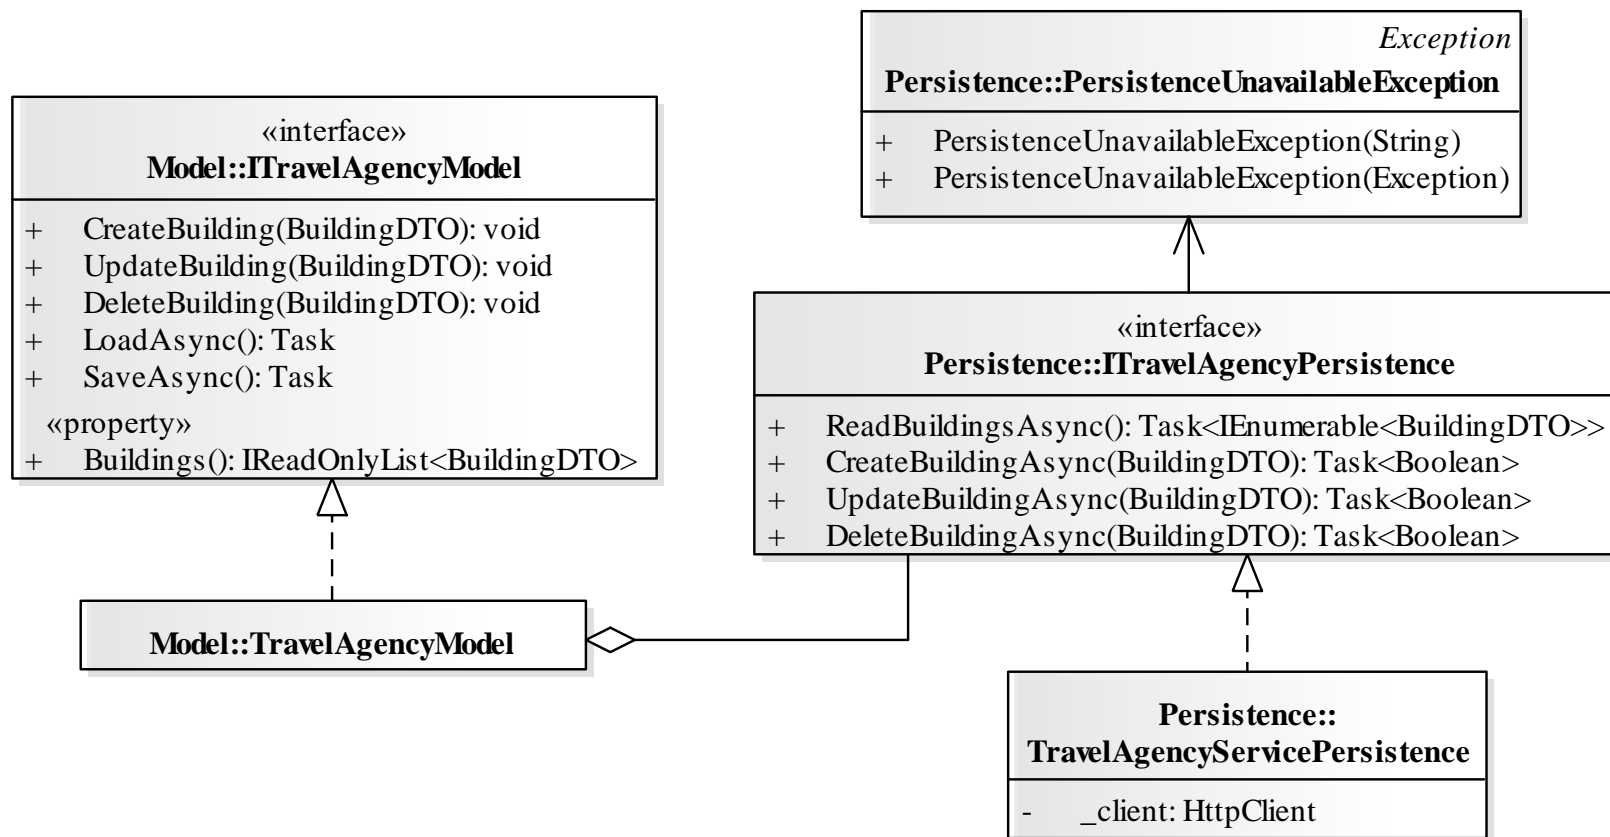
«interface»
**Model::ITravelAgencyModel**

+ CreateBuilding(BuildingDTO): void
+ UpdateBuilding(BuildingDTO): void
+ DeleteBuilding(BuildingDTO): void
+ LoadAsync(): Task
+ SaveAsync(): Task
«property»
+ Buildings(): IReadOnlyList<BuildingDTO>

**Model::TravelAgencyModel**

Exception
**Persistence::PersistenceUnavailableException**

+ PersistenceUnavailableException(String)
+ PersistenceUnavailableException(Exception)

«interface»
**Persistence::ITravelAgencyPersistence**

+ ReadBuildingsAsync(): Task<IEnumerable<BuildingDTO>>
+ CreateBuildingAsync(BuildingDTO): Task<Boolean>
+ UpdateBuildingAsync(BuildingDTO): Task<Boolean>
+ DeleteBuildingAsync(BuildingDTO): Task<Boolean>

**Persistence::
TravelAgencyServicePersistence**

- _client: HttpClient